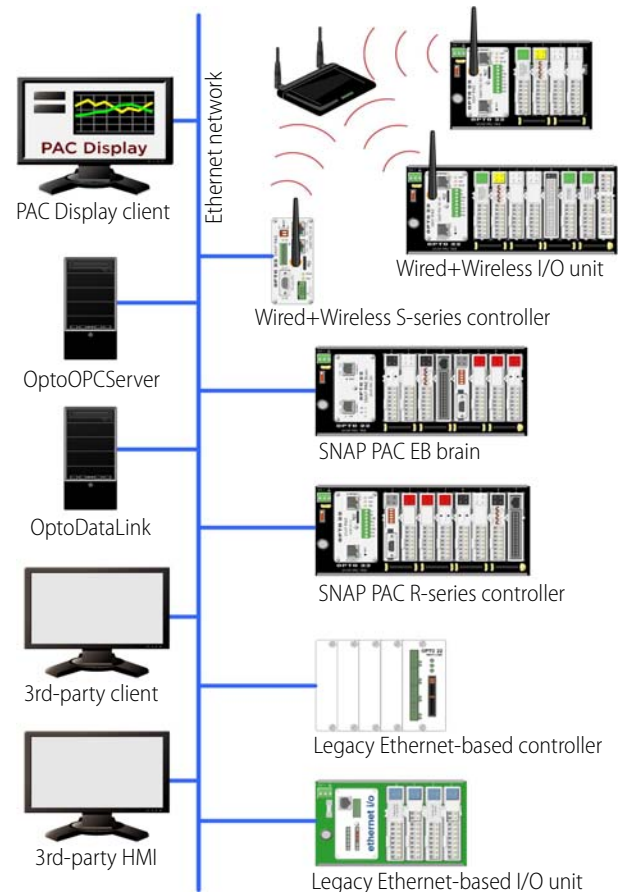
PAC Display

PAC Display client

Ethernet network

Wired+Wireless I/O unit

Wired+Wireless S-series controller

OptoOPCServer

SNAP PAC EB brain

OptoDataLink

SNAP PAC R-series controller

3rd-party client

Legacy Ethernet-based controller

3rd-party HMI

ethernet i/o

Legacy Ethernet-based I/O unit